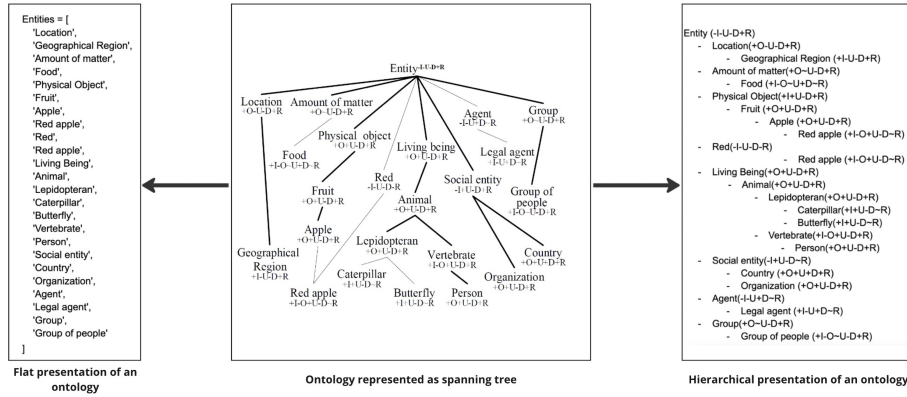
Entities = [
'Location',
'Geographical Region',
'Amount of matter',
'Food',
'Physical Object',
'Fruit',
'Apple',
'Red apple',
'Red',
'Red apple',
'Living Being',
'Animal',
'Lepidopteran',
'Caterpillar',
'Butterfly',
'Vertebrate',
'Person',
'Social entity',
'Country',
'Organization',
'Agent',
'Legal agent',
'Group',
'Group of people'
]

Flat presentation of an ontology

Entity-I-U-D+R
Location +O-U-D+R
Amount of matter +O-U-D+R
Physical object +O+U-D+R
Food +I-O-U+D-R
Living being +O+U-D+R
Red -I-U-D-R
Agent -I-U-D-R
Legal agent +I-U-D-R
Group +O-U-D+R
Fruit +O+U-D+R
Animal +O+U-D+R
Social entity -I-U-D+R
Group of people +I-O-U-D+R
Apple +O+U-D+R
Lepidopteran +O+U-D+R
Vertebrate +I-O+U-D+R
Country +O+U-D+R
Geographical Region +I-U-D+R
Red apple +I-O-U-D-R
Caterpillar +I+U-D-R
Butterfly +I+U-D-R
Person +O+U-D+R
Organization +O+U-D+R

Ontology represented as spanning tree

Entity (-I-U-D+R)
- Location(+O-U-D+R)
- Geographical Region (+I-U-D+R)
- Amount of matter(+O~U-D+R)
- Food (+I-O~U+D~R)
- Physical Object(+I+U-D+R)
- Fruit (+O+U-D+R)
- Apple (+O+U-D+R)
- Red apple (+I-O+U-D~R)
- Red(-I-U-D-R)
- Red apple (+I-O+U-D~R)
- Living Being(+O+U-D+R)
- Animal(+O+U-D+R)
- Lepidopteran(+O+U-D+R)
- Caterpillar(+I+U-D~R)
- Butterfly(+I+U-D~R)
- Vertebrate(+I-O+U-D+R)
- Person(+O+U-D+R)
- Social entity(-I+U-D~R)
- Country (+O+U+D+R)
- Organization (+O+U-D+R)
- Agent(-I-U+D~R)
- Legal agent (+I-U+D~R)
- Group(+O~U-D+R)
- Group of people (+I-O~U-D+R)

Hierarchical presentation of an ontology